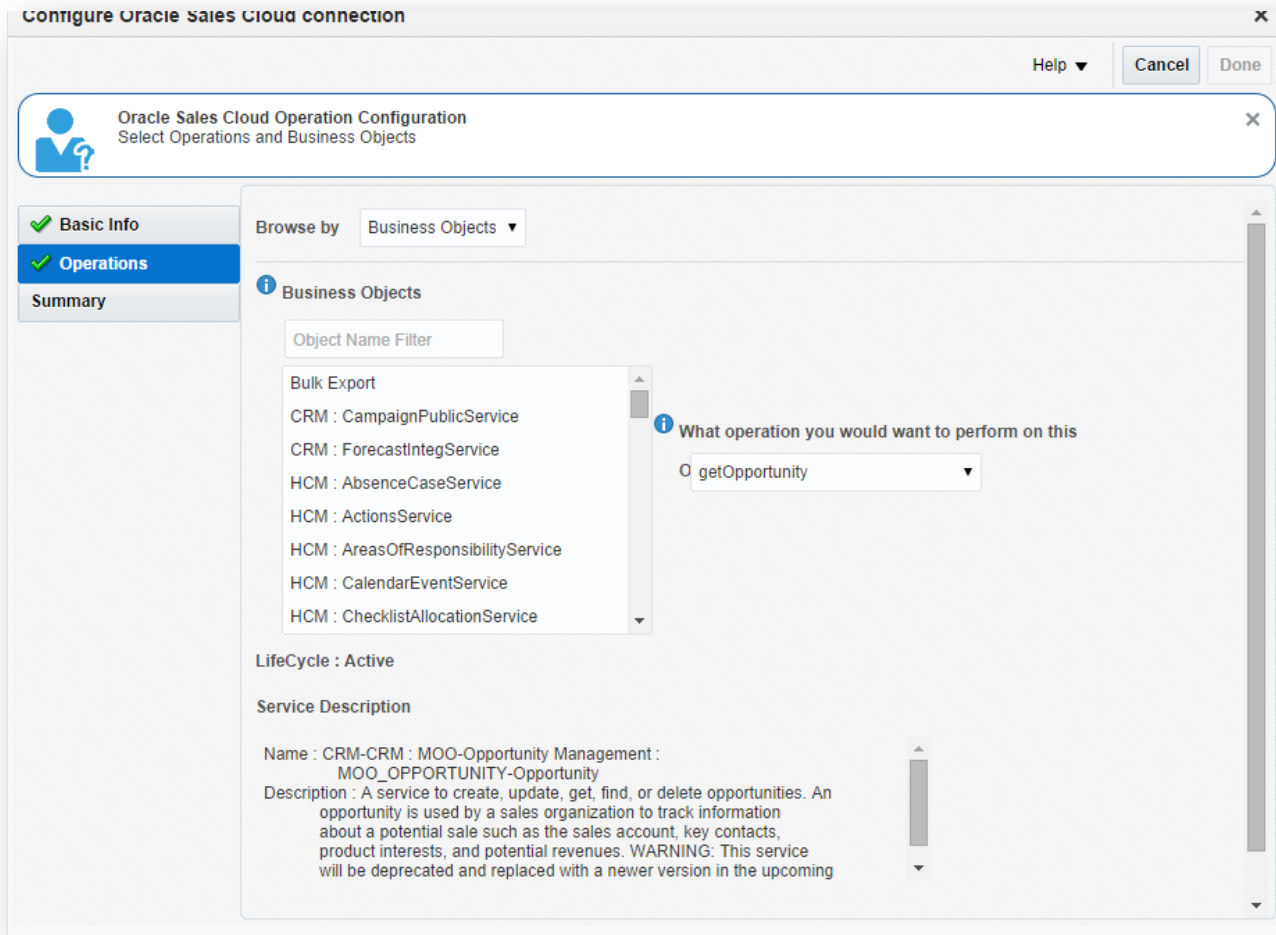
Configure Oracle Sales Cloud connection

Help ▾ Cancel Done

Oracle Sales Cloud Operation Configuration
Select Operations and Business Objects

Basic Info
Operations
Summary

Browse by Business Objects

Business Objects

Object Name Filter

Bulk Export
CRM : CampaignPublicService
CRM : ForecastIntegService
HCM : AbsenceCaseService
HCM : ActionsService
HCM : AreasOfResponsibilityService
HCM : CalendarEventService
HCM : ChecklistAllocationService

What operation you would want to perform on this

O getOpportunity

LifeCycle : Active

Service Description

Name : CRM-CRM : MOO-Opportunity Management : MOO_OPPORTUNITY-Opportunity
Description : A service to create, update, get, find, or delete opportunities. An opportunity is used by a sales organization to track information about a potential sale such as the sales account, key contacts, product interests, and potential revenues. WARNING: This service will be deprecated and replaced with a newer version in the upcoming